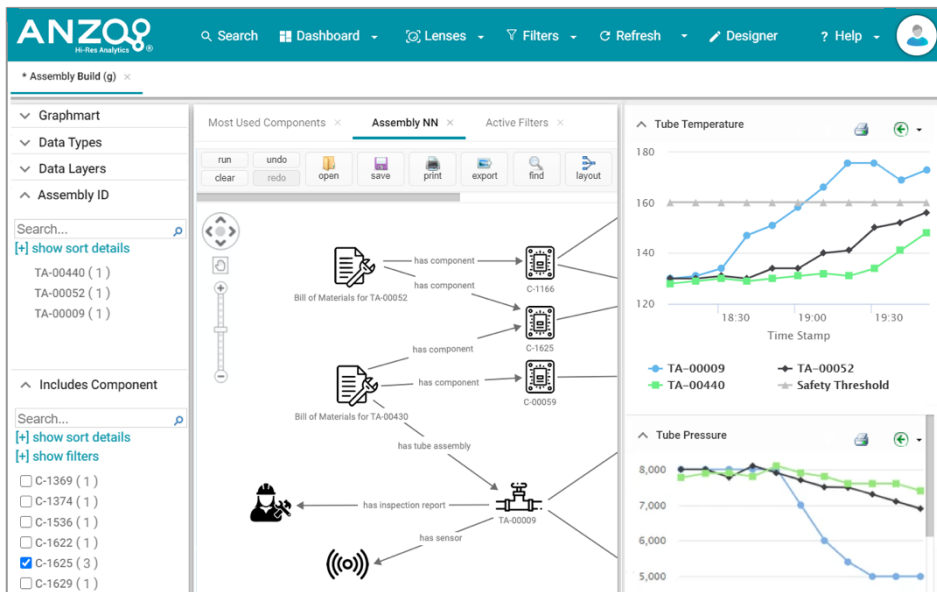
ANZO
Hi-Res Analytics

Search Dashboard Lenses Filters Refresh Designer ? Help

* Assembly Build (g) ×

Graphmart
Data Types
Data Layers
Assembly ID

Search...
[+] show sort details
TA-00440 ( 1 )
TA-00052 ( 1 )
TA-00009 ( 1 )

Includes Component

Search...
[+] show sort details
[+] show filters
C-1369 ( 1 )
C-1374 ( 1 )
C-1536 ( 1 )
C-1622 ( 1 )
C-1625 ( 3 )
C-1629 ( 1 )

Most Used Components × Assembly NN × Active Filters ×

run undo clear redo open save print export find layout

Bill of Materials for TA-00052
has component
has component
C-1166
C-1625
has component
has component
C-00059
Bill of Materials for TA-00430
has tube assembly
has inspection report
TA-00009
has sensor

Tube Temperature
180
160
140
120
18:30 19:00 19:30
Time Stamp
TA-00009 TA-00052
TA-00440 Safety Threshold

Tube Pressure
8,000
7,000
6,000
5,000